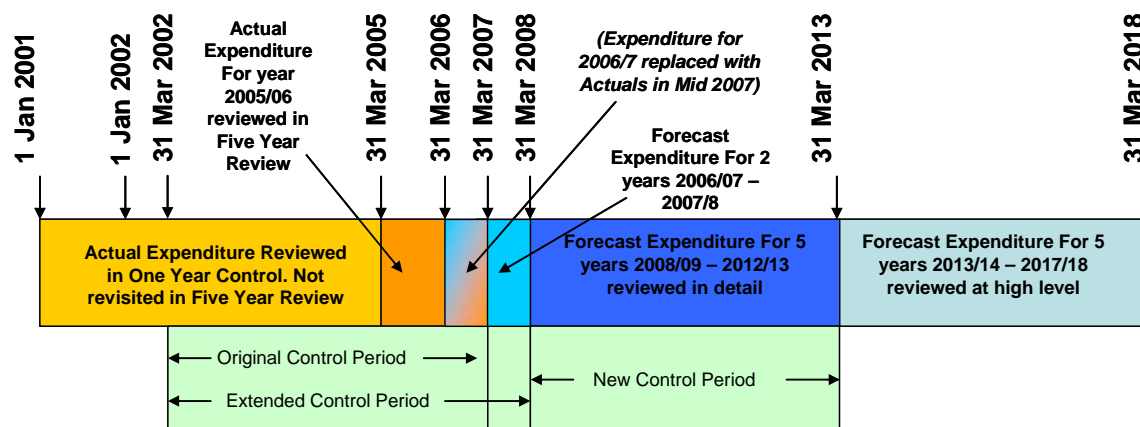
1 Jan 2001

1 Jan 2002

31 Mar 2002

Actual Expenditure For year 2005/06 reviewed in Five Year Review

31 Mar 2005

31 Mar 2006

31 Mar 2007

31 Mar 2008

(Expenditure for 2006/7 replaced with Actuals in Mid 2007)

Forecast Expenditure For 2 years 2006/07 – 2007/8

31 Mar 2013

31 Mar 2018

Actual Expenditure Reviewed in One Year Control. Not revisited in Five Year Review

Forecast Expenditure For 5 years 2008/09 – 2012/13 reviewed in detail

Forecast Expenditure For 5 years 2013/14 – 2017/18 reviewed at high level

Original Control Period

New Control Period

Extended Control Period